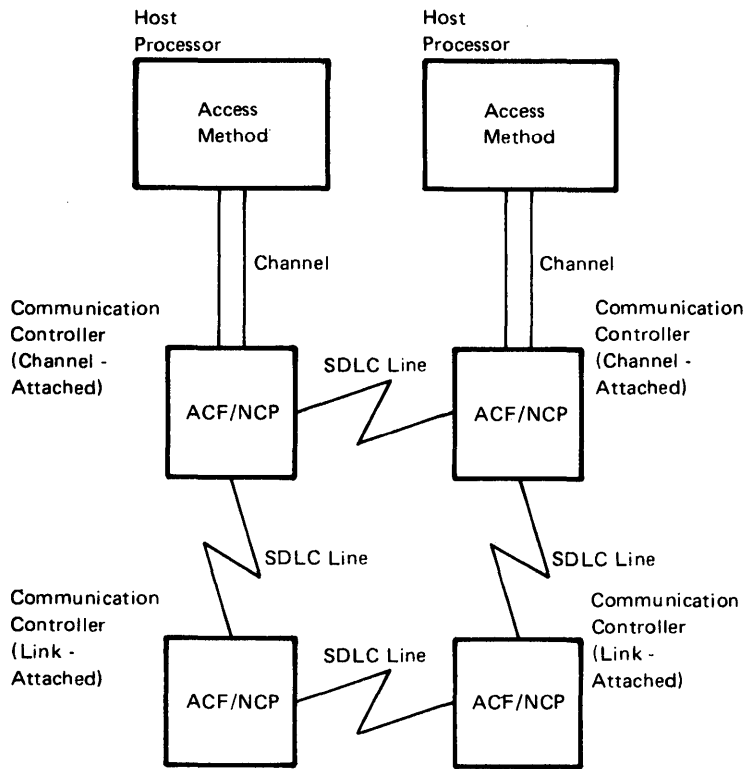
Host Processor

Access Method

Host Processor

Access Method

Channel

Channel

Communication Controller (Channel - Attached)

SDLC Line

Communication Controller (Channel - Attached)

ACF/NCP

ACF/NCP

SDLC Line

SDLC Line

Communication Controller (Link - Attached)

SDLC Line

Communication Controller (Link - Attached)

ACF/NCP

ACF/NCP